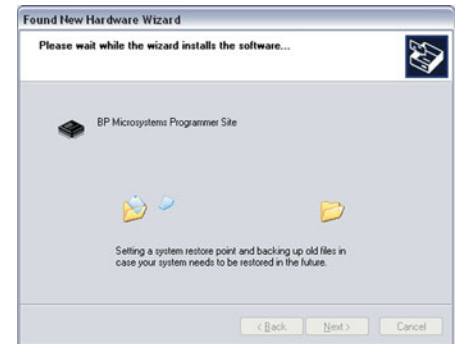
Found New Hardware Wizard

Please wait while the wizard installs the software...

BP Microsystems Programmer Site

Setting a system restore point and backing up old files in case your system needs to be restored in the future.

< Back | Next > | Cancel